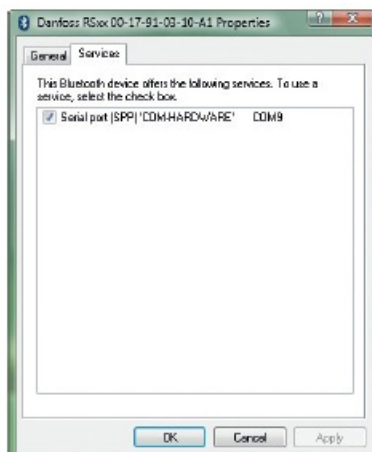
Danfoss RSxx 00-17-91-03-10-A1 Properties

General Services

This Bluetooth device offers the following services. To use a service, select the check box.

Serial port (SPP) 'COM-HARDWARE' COM9

OK Cancel Apply